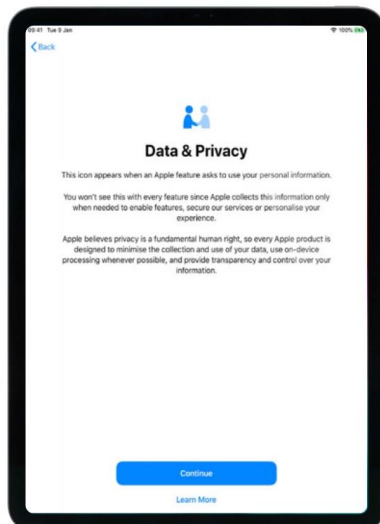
09:41 Tue 9 Jan
100%

Back

Data & Privacy

This icon appears when an Apple feature asks to use your personal information.

You won't see this with every feature since Apple collects this information only when needed to enable features, secure our services or personalise your experience.

Apple believes privacy is a fundamental human right, so every Apple product is designed to minimise the collection and use of your data, use on-device processing whenever possible, and provide transparency and control over your information.

Continue

Learn More